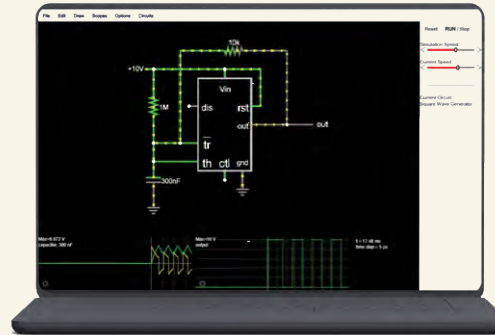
File Edit Draw Scopes Options Circuits

10k
+10V
1M
Vin
dis
rst
out
out
tr
th ctl
gnd
300nF

Reset RUN / Stop
Simulation Speed
Current Speed
Current Circuit:
Square Wave Generator

Max=6.672 V
capacitor, 300 nF
Max=10 V
output
t = 17.46 ms
time step = 5 µs